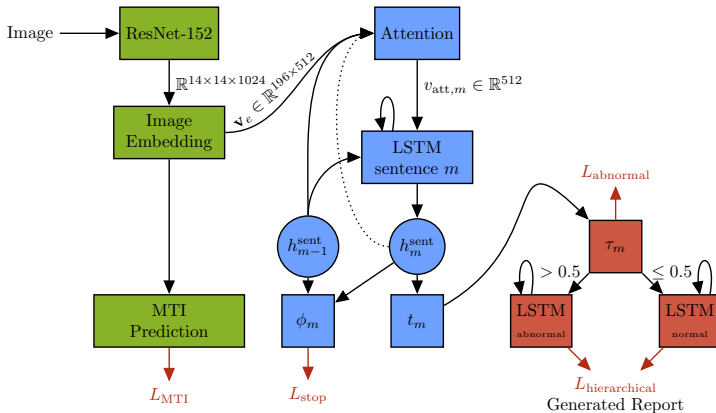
Image

ResNet-152

$\mathbb{R}^{14\times14\times1024}$

Image Embedding

$\mathbf{v}_e \in \mathbb{R}^{196\times512}$

Attention

$v_{\text{att},m} \in \mathbb{R}^{512}$

LSTM sentence $m$

$h_{m-1}^{\text{sent}}$

$h_m^{\text{sent}}$

MTI Prediction

$\phi_m$

$t_m$

$L_{\text{MTI}}$

$L_{\text{stop}}$

$L_{\text{abnormal}}$

$\tau_m$

$> 0.5$

$\leq 0.5$

LSTM abnormal

LSTM normal

$L_{\text{hierarchical}}$

Generated Report